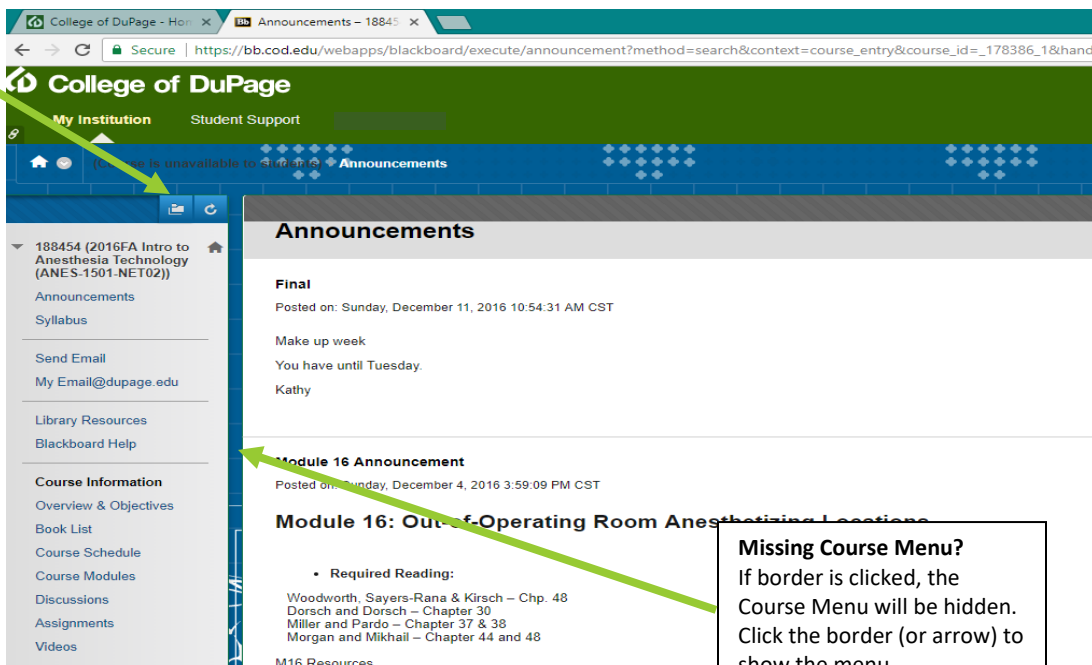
College of DuPage - Hon ×
Announcements – 18845 ×

Secure | https://bb.cod.edu/webapps/blackboard/execute/announcement?method=search&context=course_entry&course_id=_178386_1&hand

College of DuPage

My Institution
Student Support

(Course is unavailable to students) Announcements

188454 (2016FA Intro to Anesthesia Technology (ANES-1501-NET02))
Announcements
Syllabus

Send Email
My Email@dupage.edu

Library Resources
Blackboard Help

Course Information
Overview & Objectives
Book List
Course Schedule
Course Modules
Discussions
Assignments
Videos

Announcements

Final
Posted on: Sunday, December 11, 2016 10:54:31 AM CST

Make up week

You have until Tuesday.

Kathy

Module 16 Announcement
Posted on: Sunday, December 4, 2016 3:59:09 PM CST

Module 16: Out-of-Operating Room Anesthetizing Locations

• Required Reading:

Woodworth, Sayers-Rana & Kirsch – Chp. 48
Dorsch and Dorsch – Chapter 30
Miller and Pardo – Chapter 37 & 38
Morgan and Mikhail – Chapter 44 and 48

M16 Resources

Missing Course Menu?
If border is clicked, the Course Menu will be hidden. Click the border (or arrow) to show the menu.